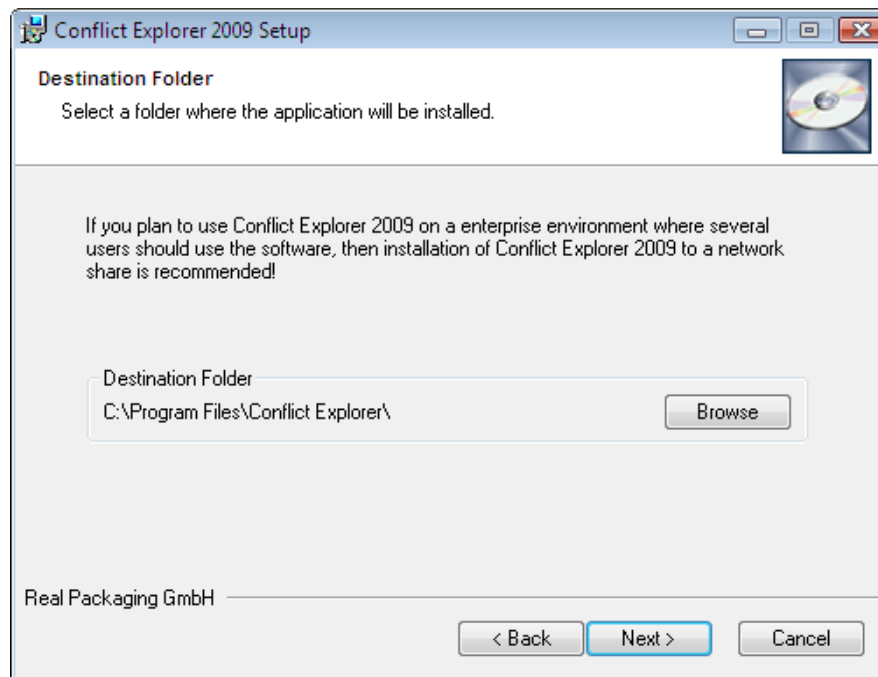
Conflict Explorer 2009 Setup

Destination Folder

Select a folder where the application will be installed.

If you plan to use Conflict Explorer 2009 on a enterprise environment where several users should use the software, then installation of Conflict Explorer 2009 to a network share is recommended!

Destination Folder

C:\Program Files\Conflict Explorer\

Browse

Real Packaging GmbH

< Back

Next >

Cancel